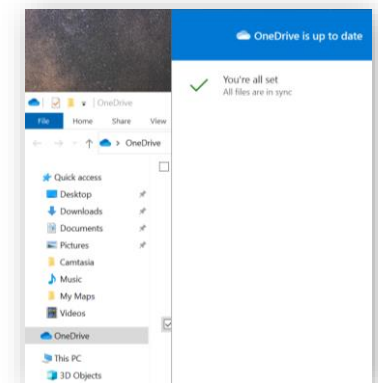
OneDrive is up to date

You're all set
All files are in sync

| OneDrive

File
Home
Share
View

> OneDrive

Quick access
Desktop
Downloads
Documents
Pictures
Camtasia
Music
My Maps
Videos

OneDrive

This PC
3D Objects